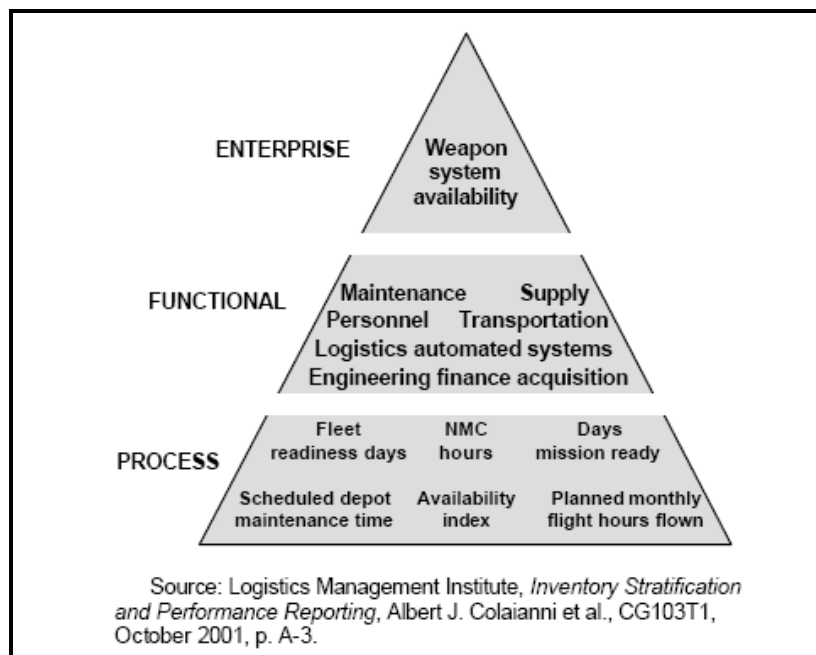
ENTERPRISE

Weapon system availability

FUNCTIONAL

Maintenance Supply
Personnel Transportation
Logistics automated systems
Engineering finance acquisition

PROCESS

Fleet readiness days

NMC hours

Days mission ready

Scheduled depot maintenance time

Availability index

Planned monthly flight hours flown

Source: Logistics Management Institute, *Inventory Stratification and Performance Reporting*, Albert J. Colaianni et al., CG103T1, October 2001, p. A-3.